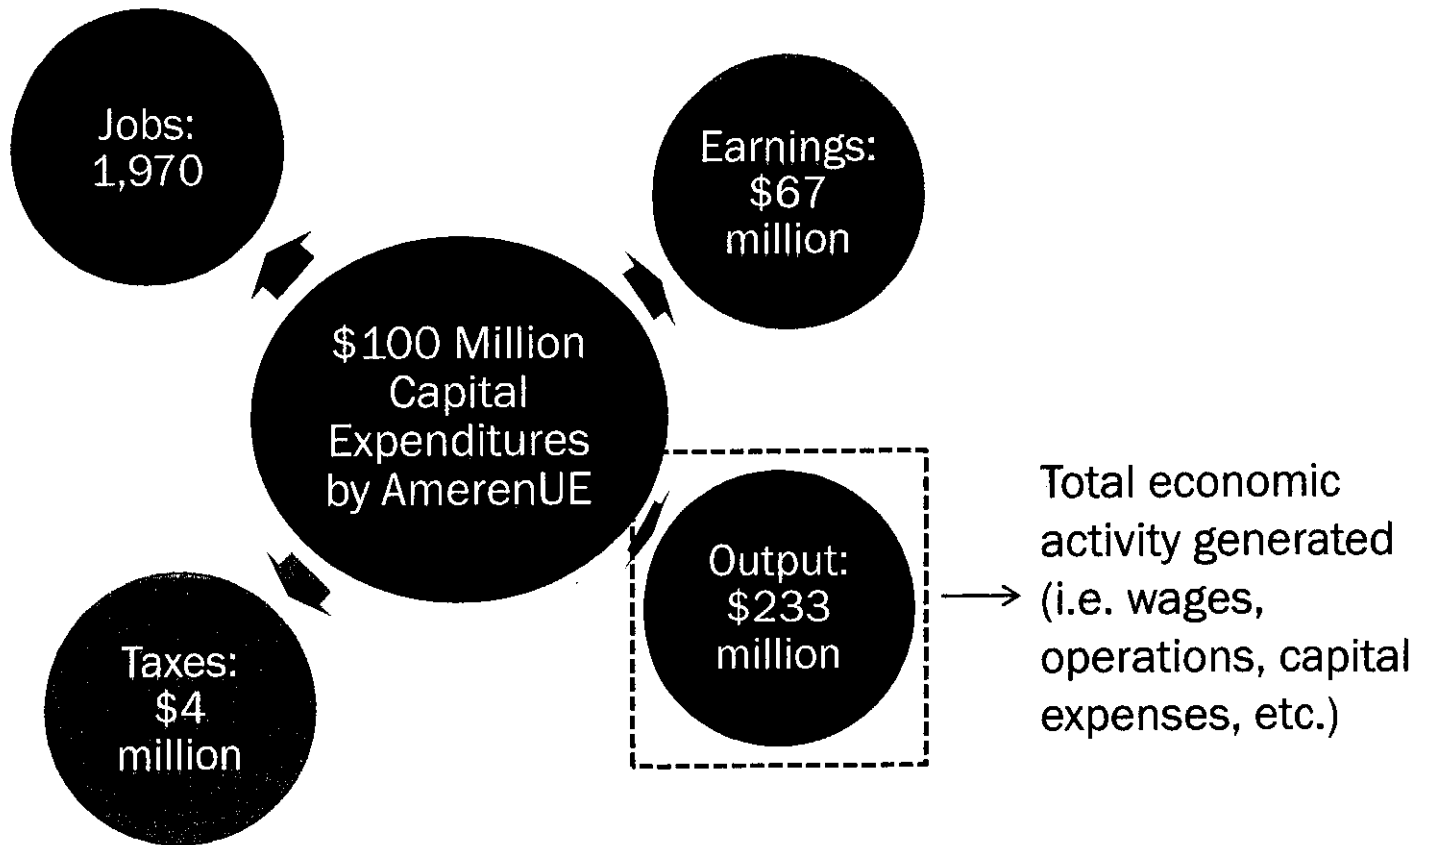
Jobs:
1,970

Earnings:
\$67
million

\$100 Million
Capital
Expenditures
by AmerenUE

Output:
\$233
million

Total economic activity generated (i.e. wages, operations, capital expenses, etc.)

Taxes:
\$4
million